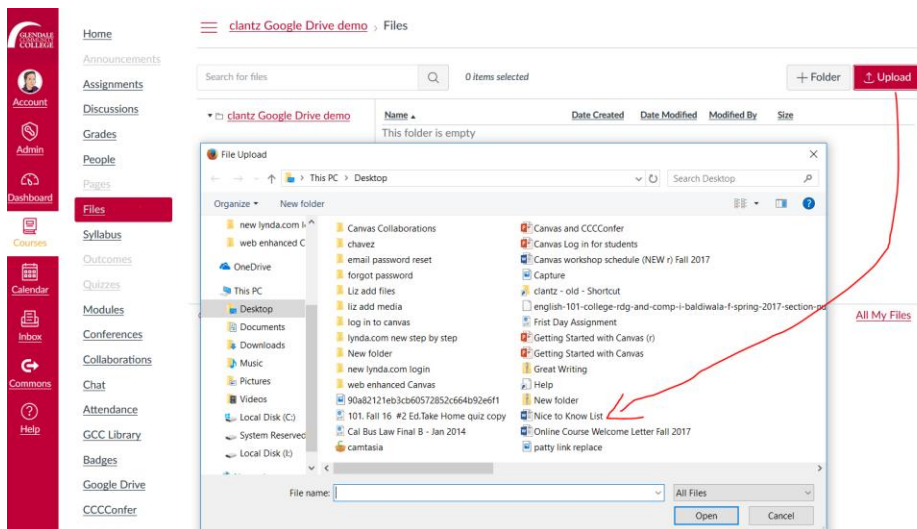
GLENDALE COMMUNITY COLLEGE

Account
Admin
Dashboard
Courses
Calendar
Inbox
Commons
Help

Home
Announcements
Assignments
Discussions
Grades
People
Pages
Files
Syllabus
Outcomes
Quizzes
Modules
Conferences
Collaborations
Chat
Attendance
GCC Library
Badges
Google Drive
CCCConfer

clantz Google Drive demo › Files

Search for files
0 items selected
+ Folder
Upload

clantz Google Drive demo
Name
Date Created
Date Modified
Modified By
Size
This folder is empty

All My Files

File Upload
This PC › Desktop
Search Desktop
Organize ▾
New folder

new lynda.com l
web enhanced C
OneDrive
This PC
Desktop
Documents
Downloads
Music
Pictures
Videos
Local Disk (C:)
System Reserved
Local Disk (I:)

Canvas Collaborations
chavez
email password reset
forgot password
Liz add files
liz add media
log in to canvas
lynda.com new step by step
New folder
new lynda.com login
web enhanced Canvas
90a82121eb3cb60572852c664b92e6f1
101. Fall 16 #2 Ed.Take Home quiz copy
Cal Bus Law Final B - Jan 2014
camtasia

Canvas and CCCConfer
Canvas Log in for students
Canvas workshop schedule (NEW r) Fall 2017
Capture
english-101-college-rdg-and-comp-i-baldiwala-f-spring-2017-section-n
Frist Day Assignment
Getting Started with Canvas (r)
Getting Started with Canvas
Great Writing
Help
New folder
Nice to Know List
Online Course Welcome Letter Fall 2017
patty link replace

File name:
All Files
Open
Cancel